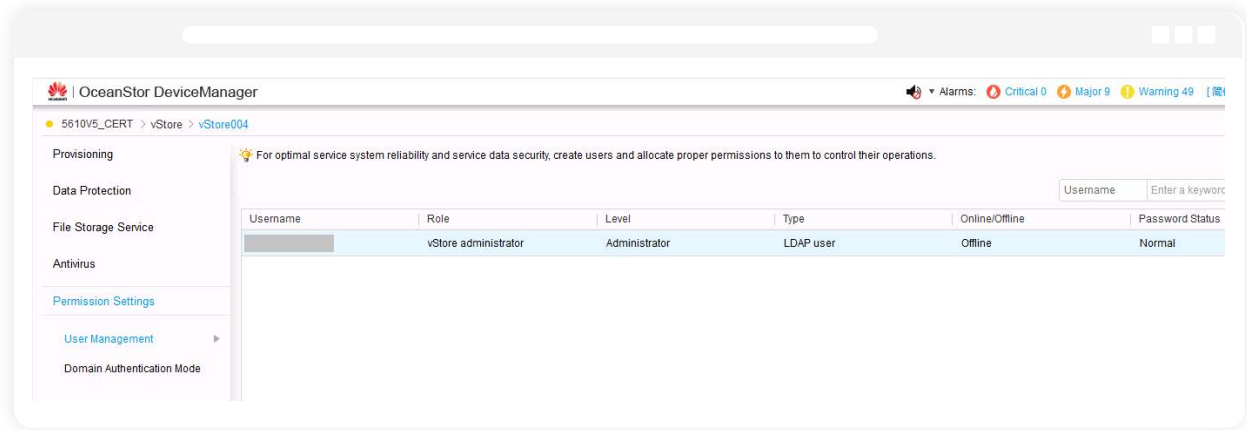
HUAWEI | OceanStor DeviceManager

Alarms: Critical 0 Major 9 Warning 49 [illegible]

5610V5_CERT > vStore > vStore004

Provisioning

Data Protection

File Storage Service

Antivirus

Permission Settings

User Management

Domain Authentication Mode

For optimal service system reliability and service data security, create users and allocate proper permissions to them to control their operations.

Username | Enter a keyword

| Username | Role | Level | Type | Online/Offline | Password Status |
|---|---|---|---|---|---|
| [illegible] | vStore administrator | Administrator | LDAP user | Offline | Normal |